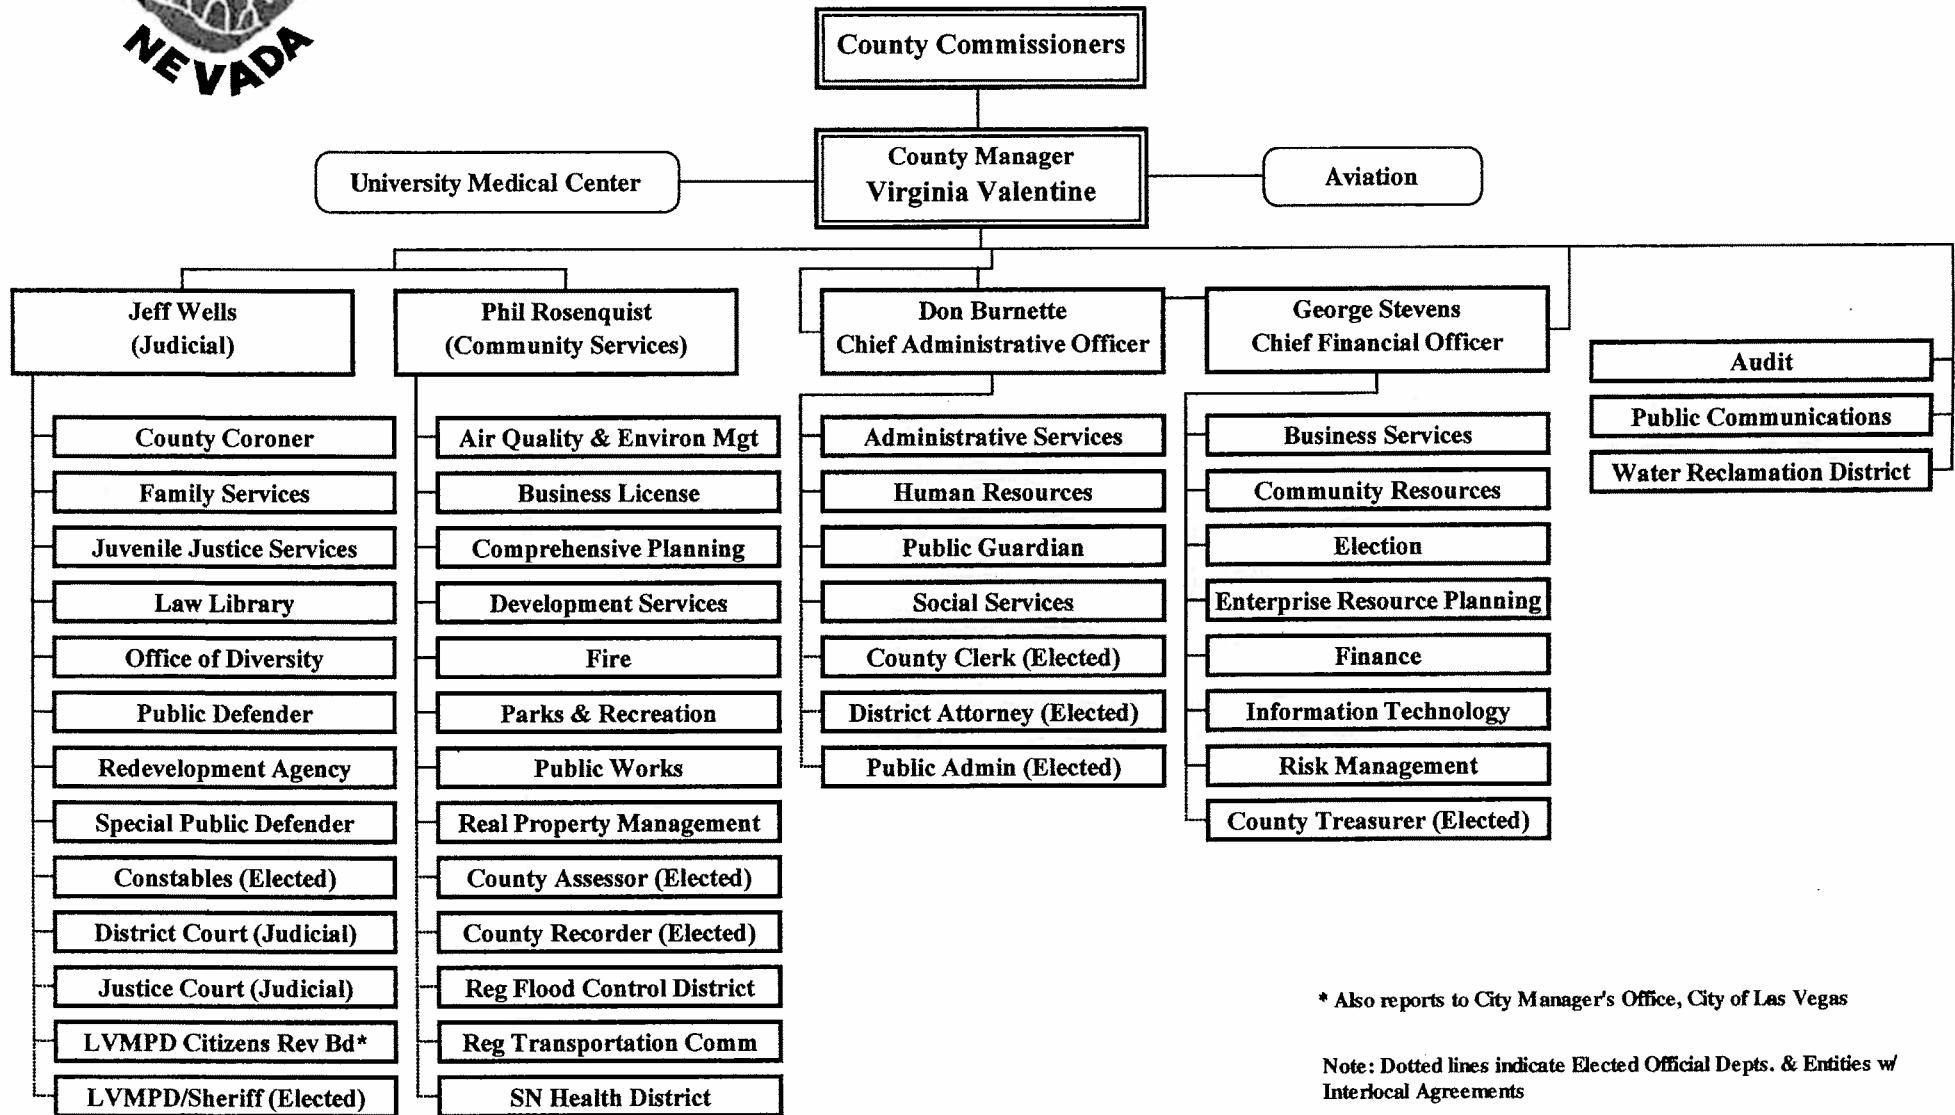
NEVADA

County Commissioners

University Medical Center

County Manager
Virginia Valentine

Aviation

Jeff Wells
(Judicial)

County Coroner
Family Services
Juvenile Justice Services
Law Library
Office of Diversity
Public Defender
Redevelopment Agency
Special Public Defender
Constables (Elected)
District Court (Judicial)
Justice Court (Judicial)
LVMPD Citizens Rev Bd*
LVMPD/Sheriff (Elected)

Phil Rosenquist
(Community Services)

Air Quality & Environ Mgt
Business License
Comprehensive Planning
Development Services
Fire
Parks & Recreation
Public Works
Real Property Management
County Assessor (Elected)
County Recorder (Elected)
Reg Flood Control District
Reg Transportation Comm
SN Health District

Don Burnette
Chief Administrative Officer

Administrative Services
Human Resources
Public Guardian
Social Services
County Clerk (Elected)
District Attorney (Elected)
Public Admin (Elected)

George Stevens
Chief Financial Officer

Business Services
Community Resources
Election
Enterprise Resource Planning
Finance
Information Technology
Risk Management
County Treasurer (Elected)

Audit
Public Communications
Water Reclamation District

* Also reports to City Manager's Office, City of Las Vegas

Note: Dotted lines indicate Elected Official Depts. & Entities w/ Interlocal Agreements